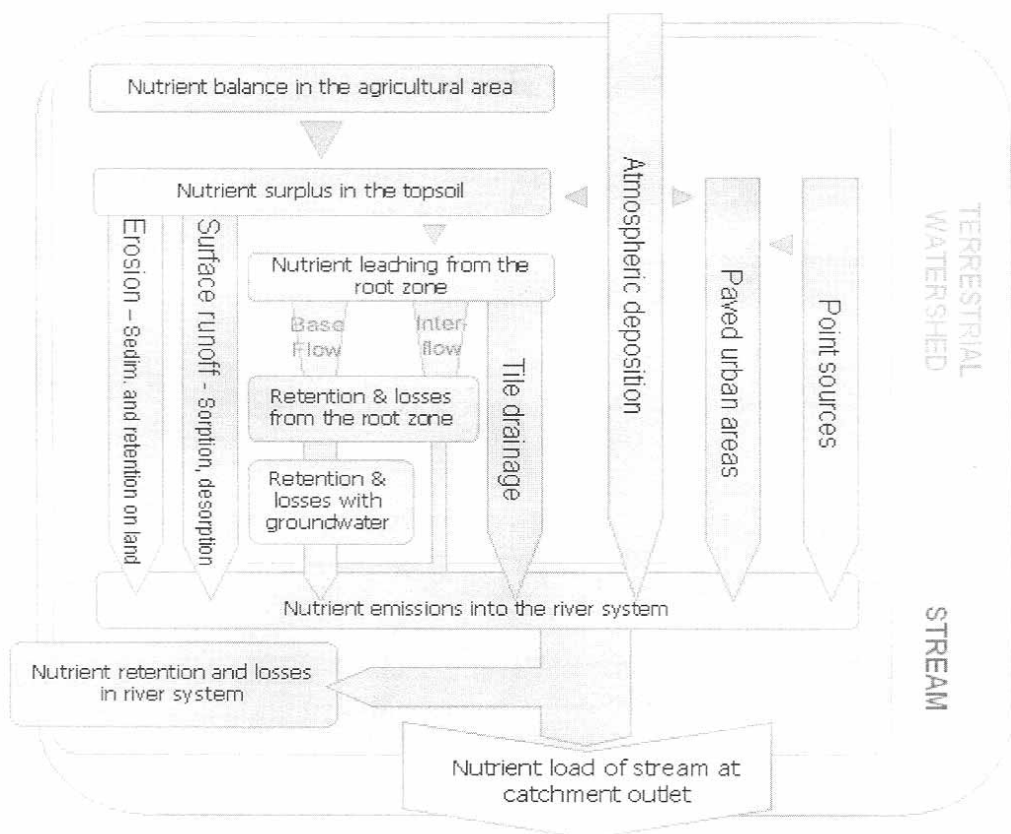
Nutrient balance in the agricultural area

Nutrient surplus in the topsoil

Atmospheric deposition

TERRESTRIAL WATERSHED

Erosion - Sedim. and retention on land

Surface runoff - Sorption, desorption

Nutrient leaching from the root zone

Base Flow

Inter flow

Retention & losses from the root zone

Retention & losses with groundwater

Tile drainage

Paved urban areas

Point sources

Nutrient emissions into the river system

STREAM

Nutrient retention and losses in river system

Nutrient load of stream at catchment outlet